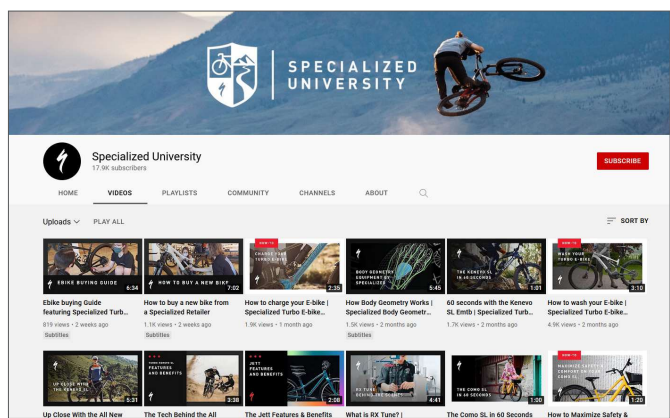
SPECIALIZED UNIVERSITY

Specialized University
17.9K subscribers

SUBSCRIBE

HOME VIDEOS PLAYLISTS COMMUNITY CHANNELS ABOUT

Uploads PLAY ALL

SORT BY

EBIKE BUYING GUIDE
6:34
Ebike buying Guide featuring Specialized Turbo...
819 views • 2 weeks ago
Subtitles

HOW TO BUY A NEW BIKE
7:02
How to buy a new bike from a Specialized Retailer
1.1K views • 2 weeks ago
Subtitles

HOW TO
CHARGE YOUR TURBO E-BIKE
2:35
How to charge your E-bike | Specialized Turbo E-bike...
1.9K views • 1 month ago

BODY GEOMETRY EQUIPMENT BY SPECIALIZED
5:45
How Body Geometry Works | Specialized Body Geometr...
1.5K views • 2 months ago
Subtitles

THE KENEVO SL IN 60 SECONDS
1:01
60 seconds with the Kenevo SL Emtb | Specialized Turb...
1.7K views • 2 months ago

HOW TO
WASH YOUR TURBO E-BIKE
3:10
How to wash your E-bike | Specialized Turbo E-bike...
4.9K views • 2 months ago

UP CLOSE WITH THE KENEVO SL
5:31
Up Close With the All New

FEATURES AND BENEFITS
3:30
The Tech Behind the All

JETT FEATURES AND BENEFITS
2:08
The Jett Features & Benefits

RX TUNE BEHIND THE SCENES
4:41
What is RX Tune? |

THE COMO SL IN 60 SECONDS
1:00
The Como SL in 60 Seconds

HOW TO
MAXIMIZE SAFETY & COMFORT ON YOUR COMO SL
1:20
How to Maximize Safety &